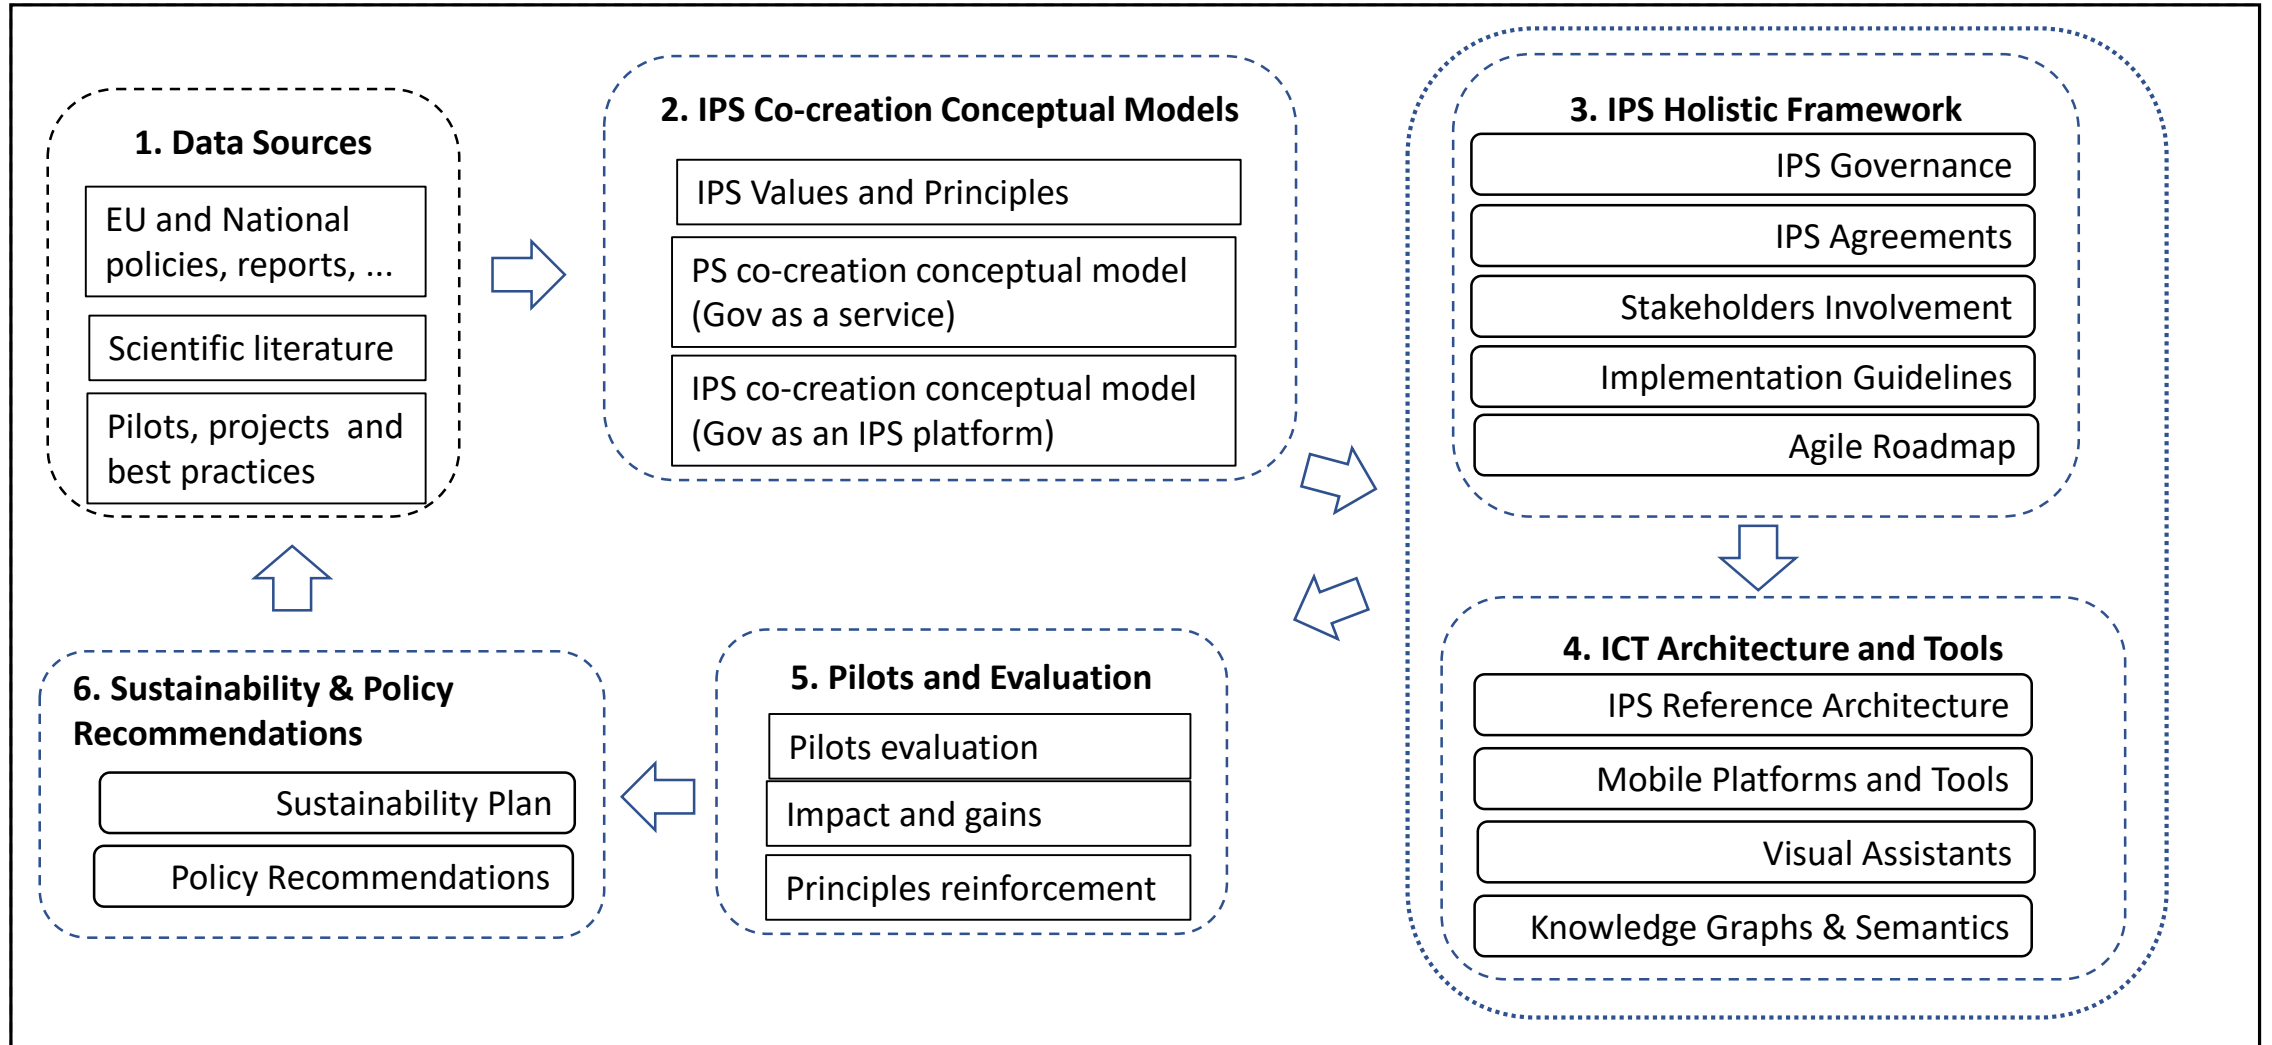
1. Data Sources

EU and National policies, reports, ...

Scientific literature

Pilots, projects and best practices

2. IPS Co-creation Conceptual Models

IPS Values and Principles

PS co-creation conceptual model (Gov as a service)

IPS co-creation conceptual model (Gov as an IPS platform)

3. IPS Holistic Framework

IPS Governance

IPS Agreements

Stakeholders Involvement

Implementation Guidelines

Agile Roadmap

4. ICT Architecture and Tools

IPS Reference Architecture

Mobile Platforms and Tools

Visual Assistants

Knowledge Graphs & Semantics

5. Pilots and Evaluation

Pilots evaluation

Impact and gains

Principles reinforcement

6. Sustainability & Policy Recommendations

Sustainability Plan

Policy Recommendations